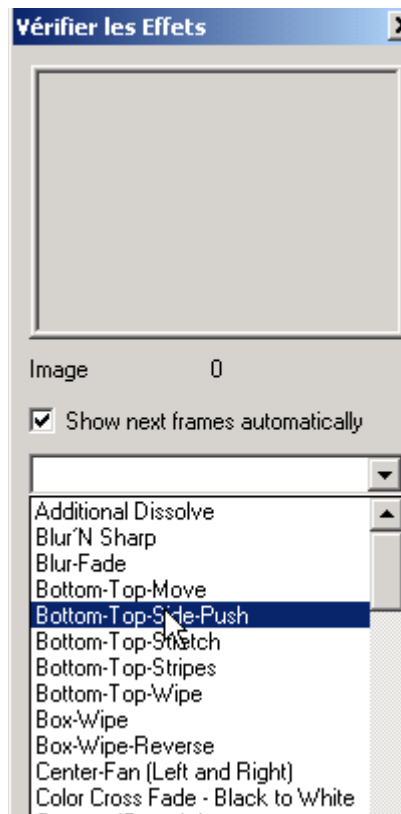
Vérifier les Effets

Image 0

Show next frames automatically

Additional Dissolve
Blur'N Sharp
Blur-Fade
Bottom-Top-Move
Bottom-Top-Side-Push
Bottom-Top-Stretch
Bottom-Top-Stripes
Bottom-Top-Wipe
Box-Wipe
Box-Wipe-Reverse
Center-Fan (Left and Right)
Color Cross Fade - Black to White